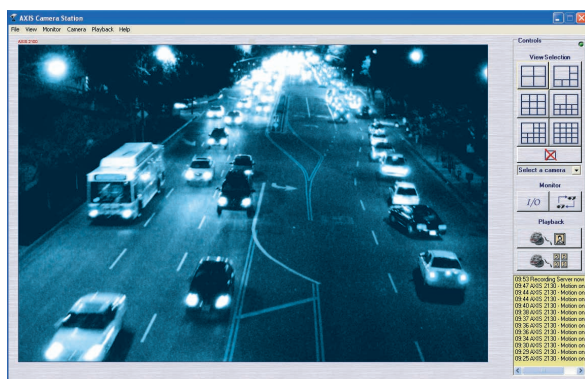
AXIS Camera Station

File View Monitor Camera Playback Help

AXIS 2130

Controls

View Selection

Select a camera

Monitor

I/O

Playback

09:53 Recording Server now
09:47 AXIS 2130 - Motion on
09:44 AXIS 2130 - Motion on
09:44 AXIS 2130 - Motion on
09:40 AXIS 2130 - Motion on
09:38 AXIS 2130 - Motion on
09:37 AXIS 2130 - Motion on
09:36 AXIS 2130 - Motion on
09:35 AXIS 2130 - Motion on
09:34 AXIS 2130 - Motion on
09:31 AXIS 2130 - Motion on
09:30 AXIS 2130 - Motion on
09:29 AXIS 2130 - Motion on
09:25 AXIS 2130 - Motion on